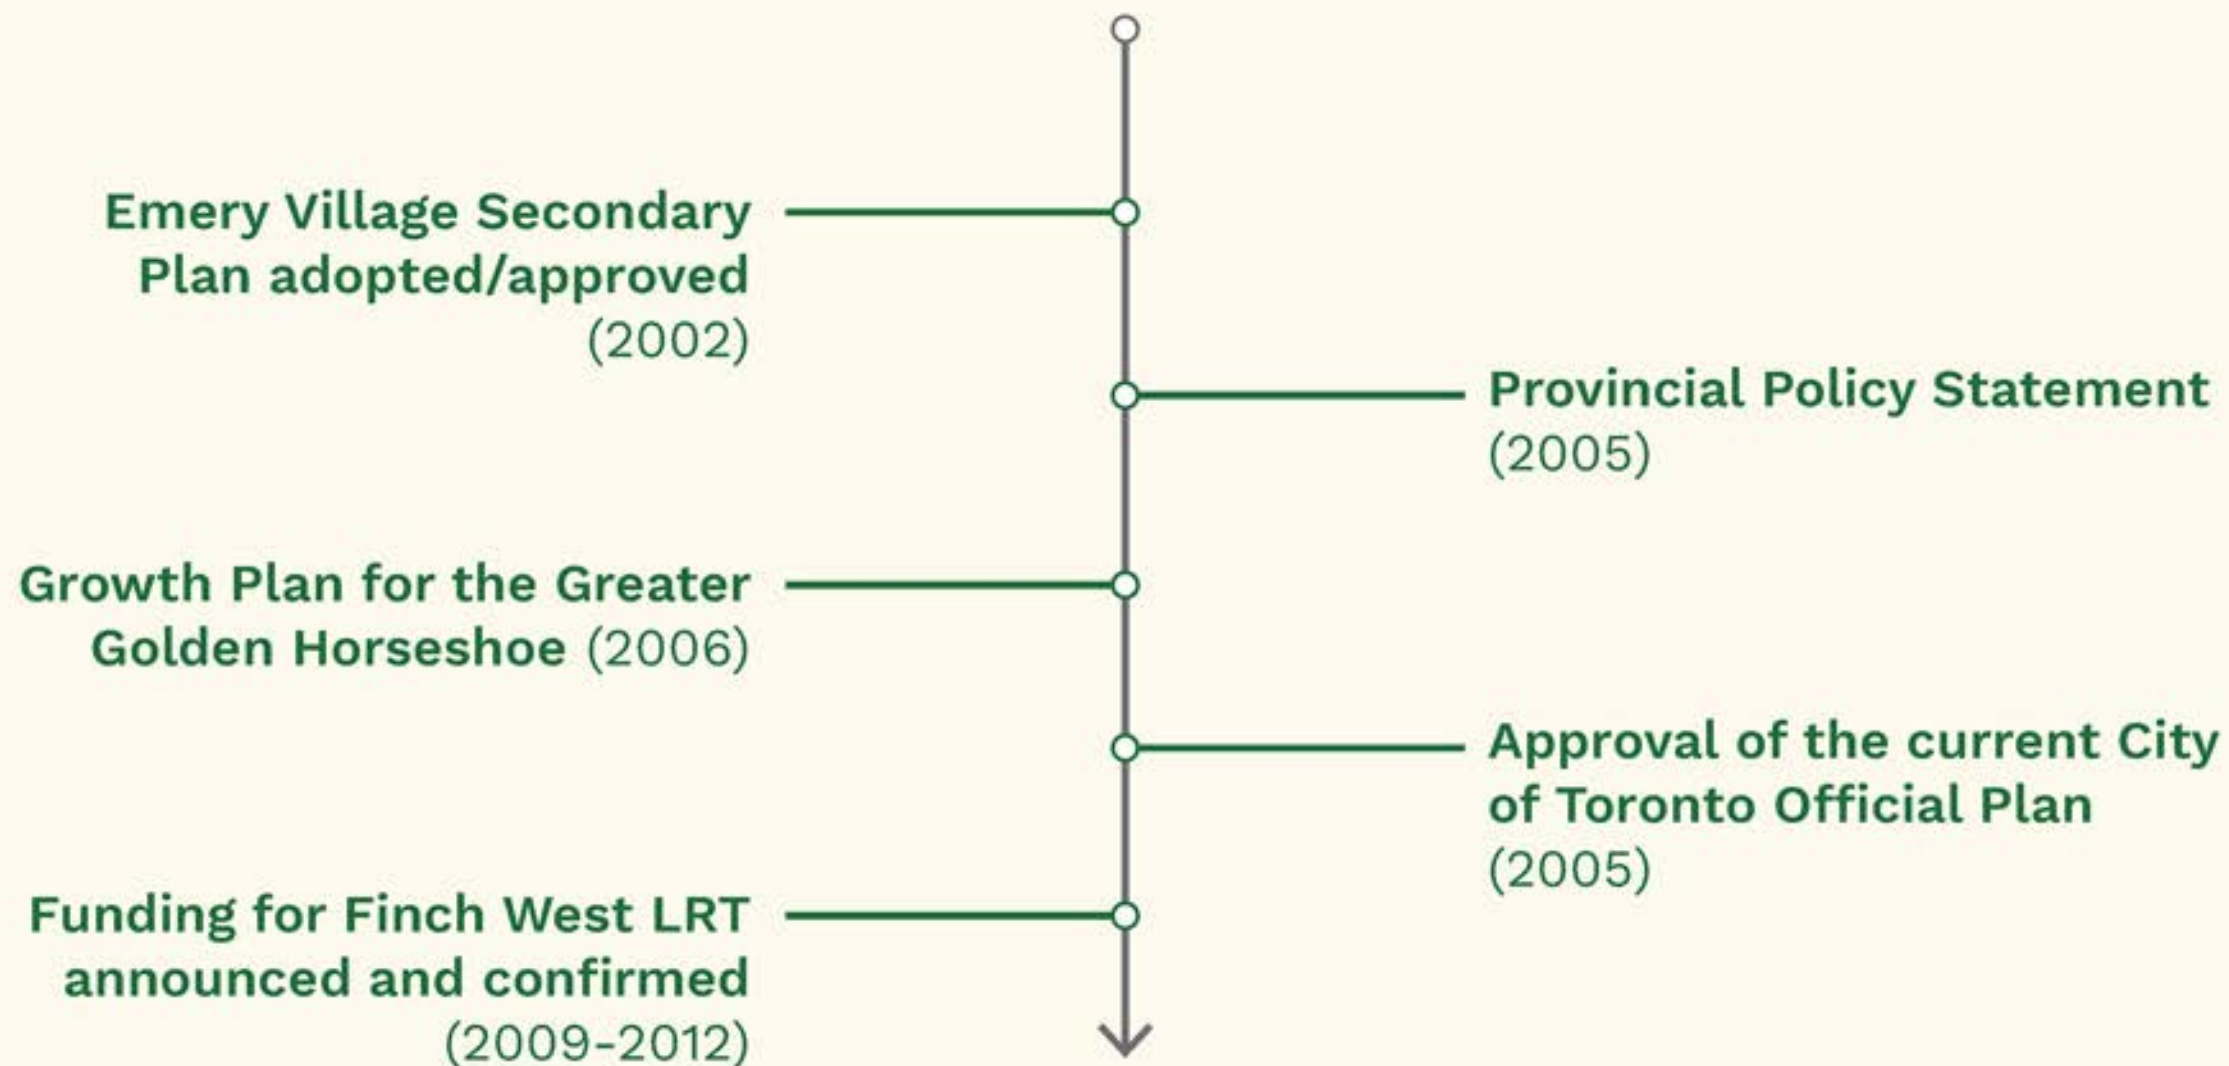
Emery Village Secondary Plan adopted/approved (2002)

Provincial Policy Statement (2005)

Growth Plan for the Greater Golden Horseshoe (2006)

Approval of the current City of Toronto Official Plan (2005)

Funding for Finch West LRT announced and confirmed (2009-2012)